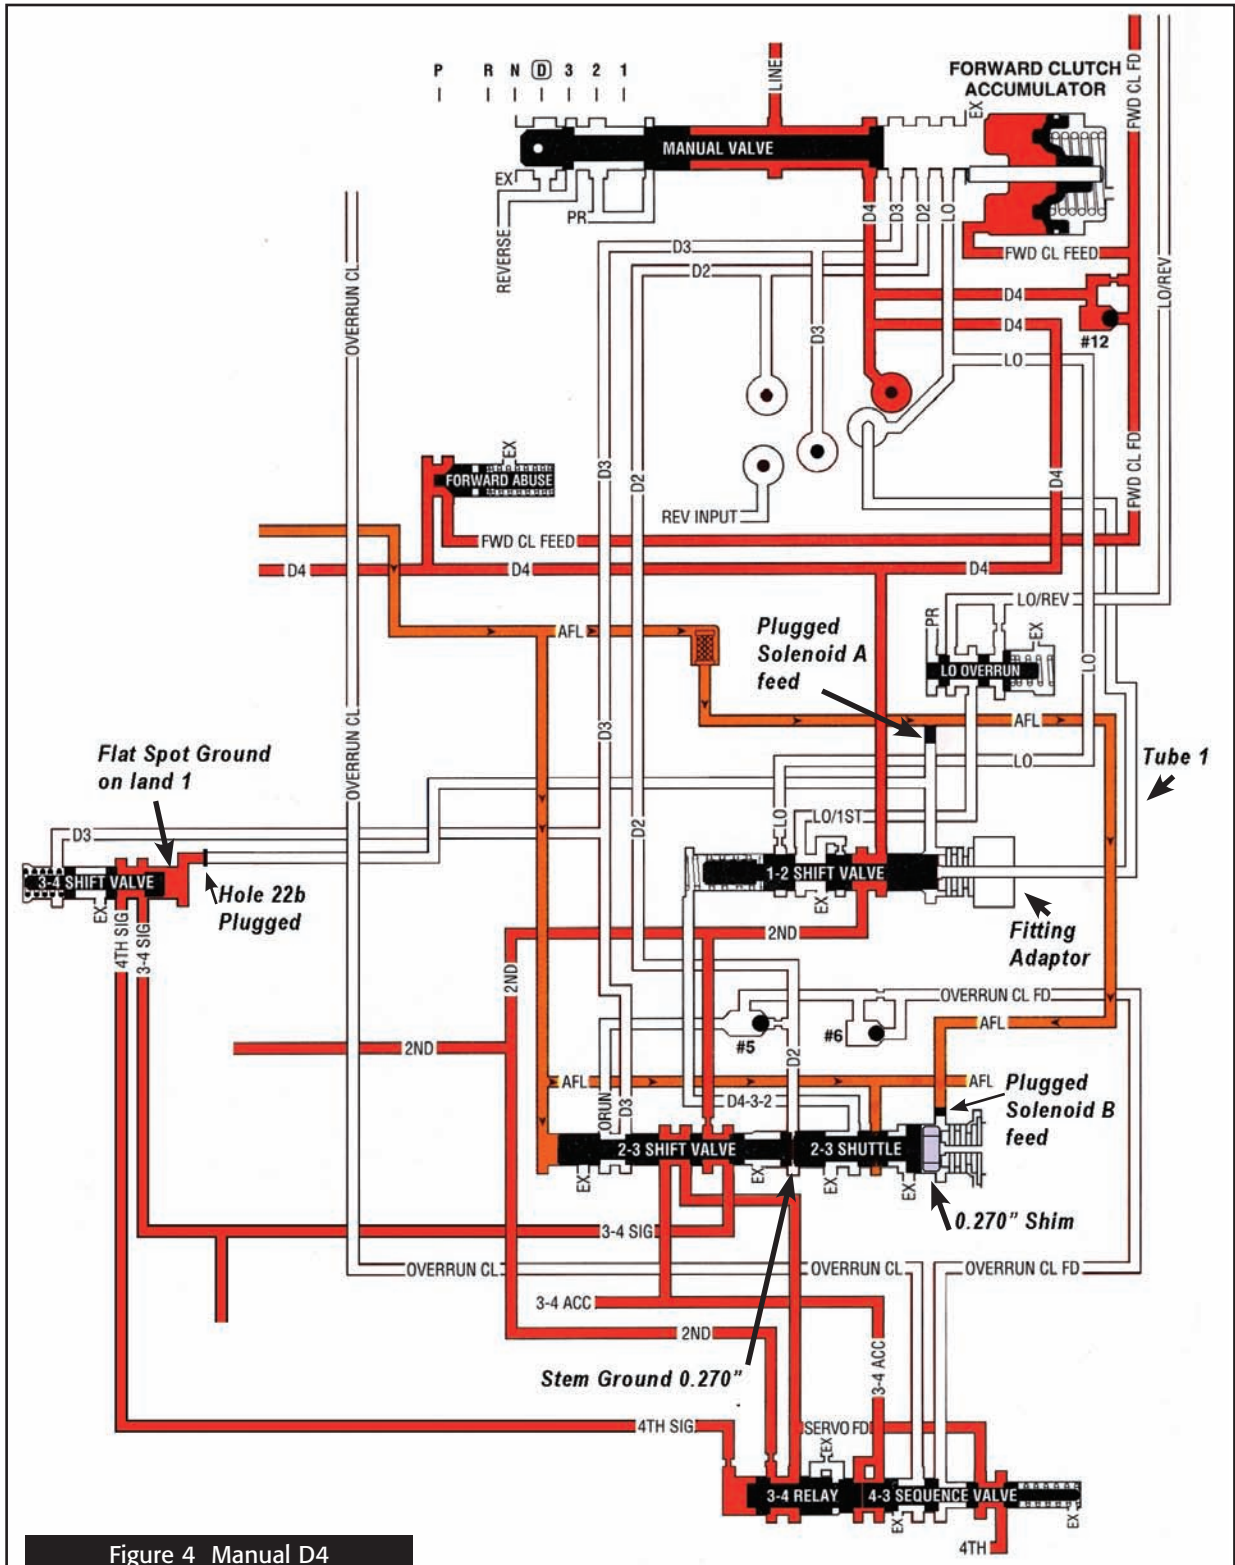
P R N D 3 2 1

LINE

FORWARD CLUTCH ACCUMULATOR

FWD CL FD

MANUAL VALVE

EX

EX

PR

REVERSE

D4 D3 D2 LO

FWD CL FEED

D3

D2

D4

D4

#12

LO/REV

LO

OVERRUN CL

D3

REV INPUT

FWD CL FD

FORWARD ABUSE

EX

D3

D2

D4

FWD CL FEED

D4

D4

D4

AFL

LO/REV

PR

EX

Plugged Solenoid A feed

LO OVERRUN

LO

AFL

Flat Spot Ground on land 1

OVERRUN CL

D3

LO

Tube 1

D3

LO

LO/1ST

3-4 SHIFT VALVE

Hole 22b Plugged

D2

1-2 SHIFT VALVE

EX

EX

4TH SIG

3-4 SIG

2ND

Fitting Adaptor

2ND

OVERRUN CL FD

#5

#6

AFL

2ND

D2

AFL

AFL

Plugged Solenoid B feed

ORUN

D3

D4-3-2

2-3 SHIFT VALVE

2-3 SHUTTLE

EX

EX

EX

EX

0.270" Shim

3-4 SIG

OVERRUN CL

OVERRUN CL

OVERRUN CL FD

3-4 ACC

2ND

3-4 ACC

Stem Ground 0.270"

4TH SIG

SERVO FD

EX

3-4 RELAY

4-3 SEQUENCE VALVE

EX

EX

4TH

Figure 4 Manual D4